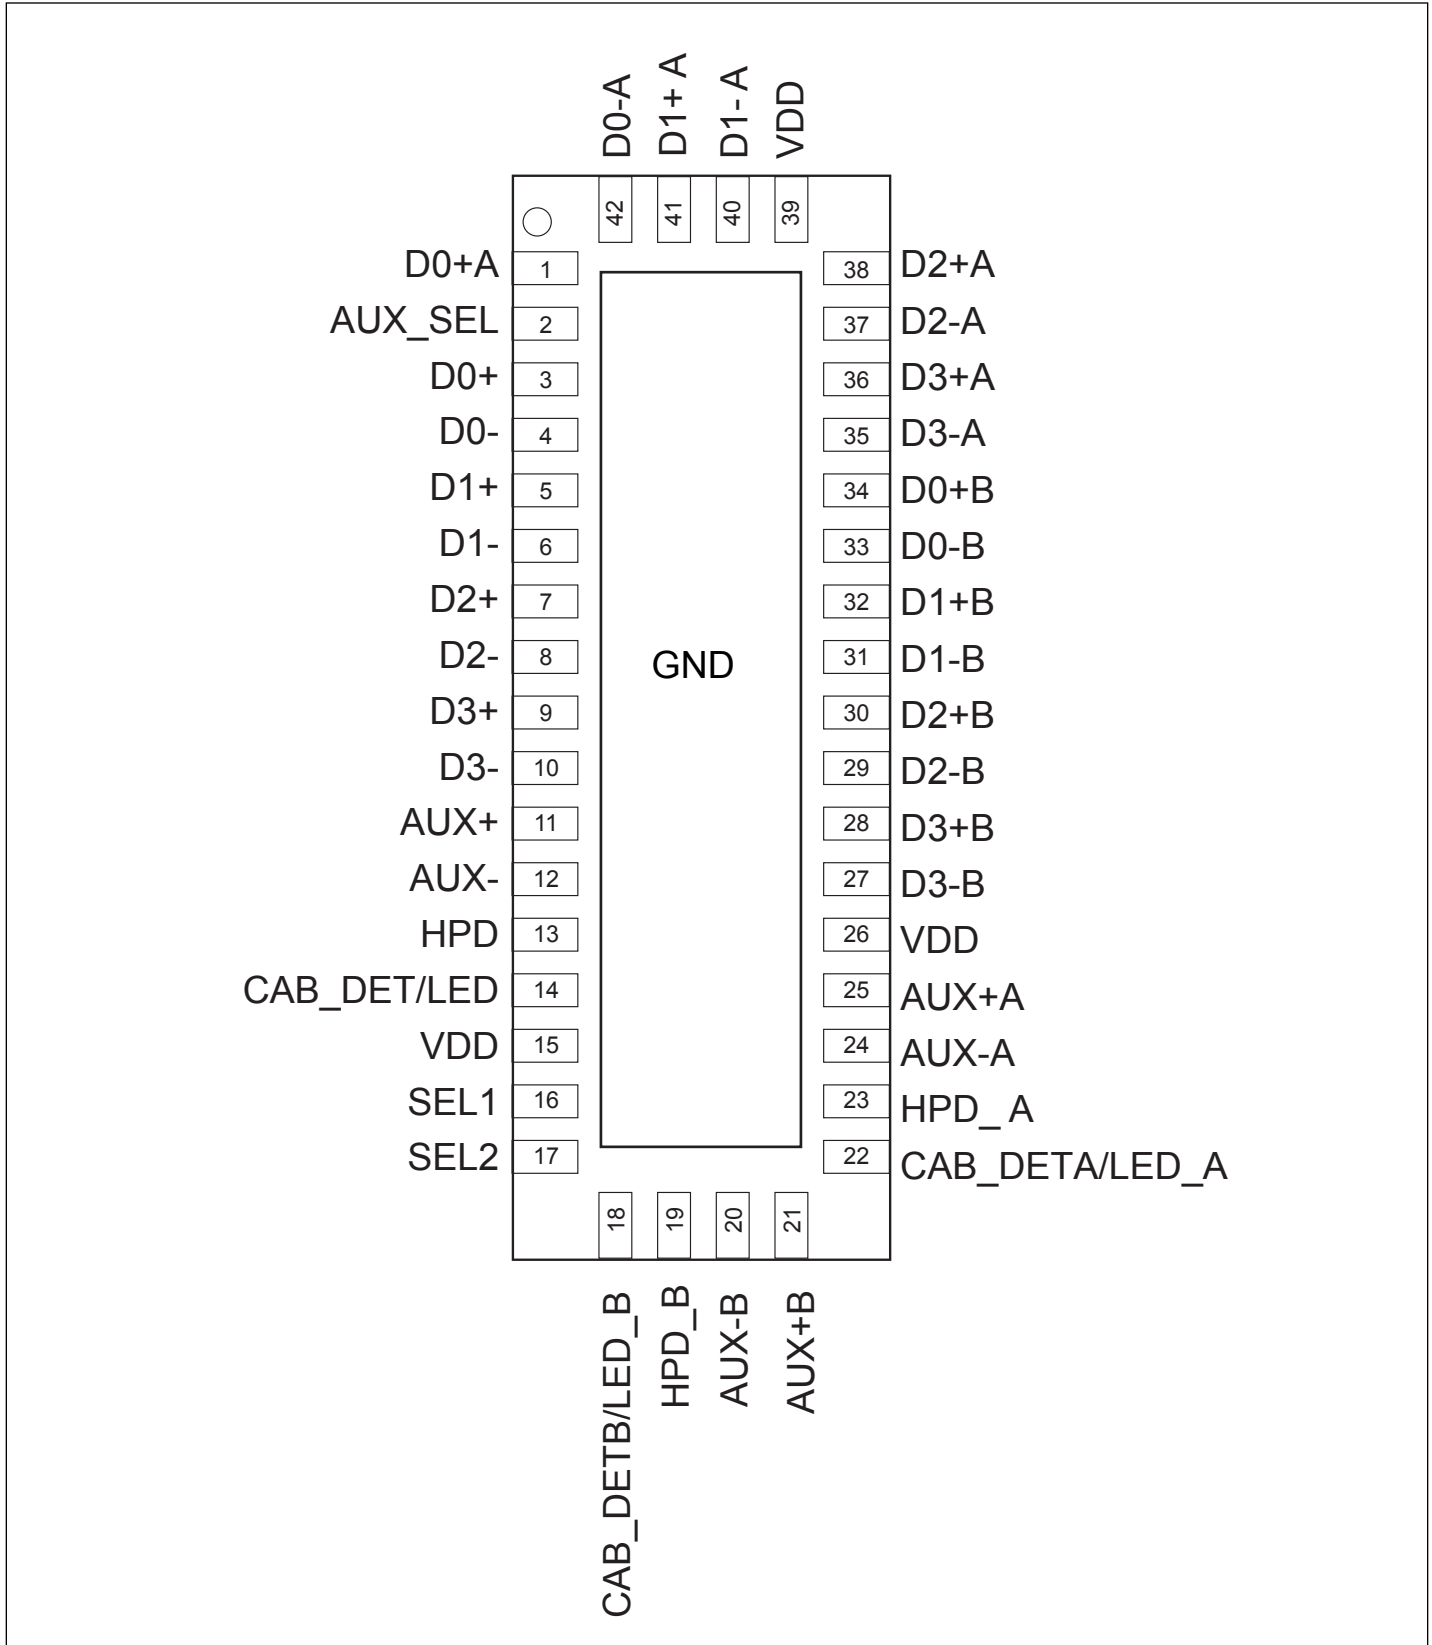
D0-A D1+ A D1- A VDD
42 41 40 39

D0+A 1
AUX_SEL 2
D0+ 3
D0- 4
D1+ 5
D1- 6
D2+ 7
D2- 8
D3+ 9
D3- 10
AUX+ 11
AUX- 12
HPD 13
CAB_DET/LED 14
VDD 15
SEL1 16
SEL2 17

GND

38 D2+A
37 D2-A
36 D3+A
35 D3-A
34 D0+B
33 D0-B
32 D1+B
31 D1-B
30 D2+B
29 D2-B
28 D3+B
27 D3-B
26 VDD
25 AUX+A
24 AUX-A
23 HPD_ A
22 CAB_DETA/LED_A

18 19 20 21
CAB_DETB/LED_B HPD_B AUX-B AUX+B